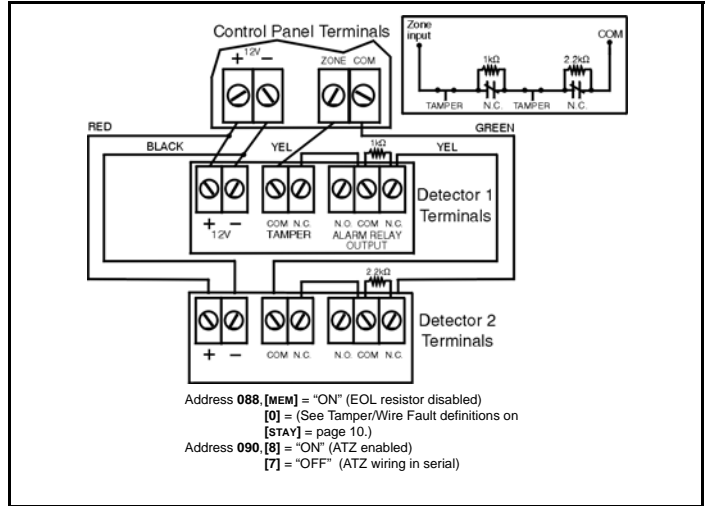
Control Panel Terminals

$+$ 12V $-$

ZONE COM

Zone input

COM

1kΩ

2.2kΩ

TAMPER N.C. TAMPER N.C.

RED

GREEN

BLACK

YEL

1kΩ

YEL

$+$ $-$ 12V

COM N.C. TAMPER

N.O. COM N.C. ALARM RELAY OUTPUT

Detector 1 Terminals

2.2kΩ

$+$ $-$

COM N.C.

N.O. COM N.C.

Detector 2 Terminals

Address **088**, **[MEM]** = "ON" (EOL resistor disabled)
**[0]** = (See Tamper/Wire Fault definitions on
**[STAY]** = page 10.)
Address **090**, **[8]** = "ON" (ATZ enabled)
**[7]** = "OFF" (ATZ wiring in serial)